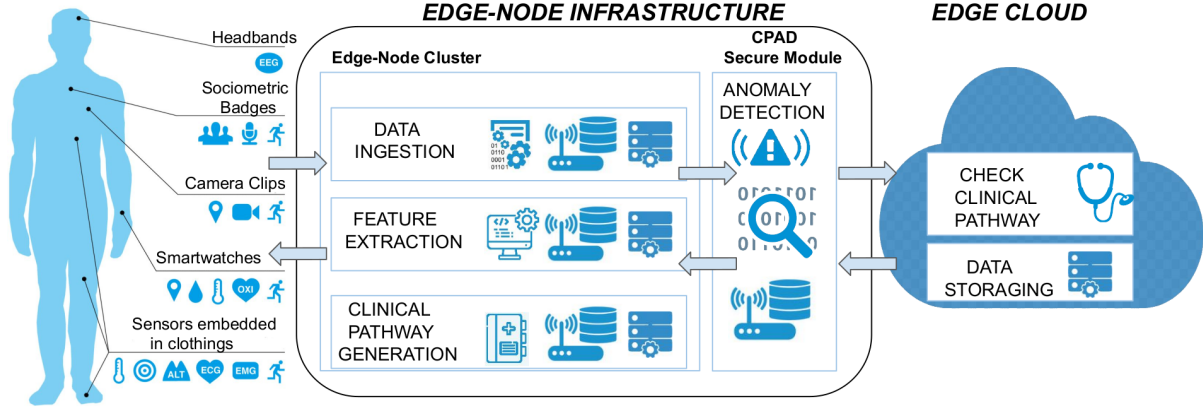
EDGE-NODE INFRASTRUCTURE

EDGE CLOUD

Headbands

EEG

Sociometric Badges

Camera Clips

Smartwatches

OXI

Sensors embedded in clothings

ALT ECG EMG

Edge-Node Cluster

DATA INGESTION

01 0110 0001 01101

FEATURE EXTRACTION

CLINICAL PATHWAY GENERATION

CPAD Secure Module

ANOMALY DETECTION

0110110 0110110 0110110

CHECK CLINICAL PATHWAY

DATA STORAGING